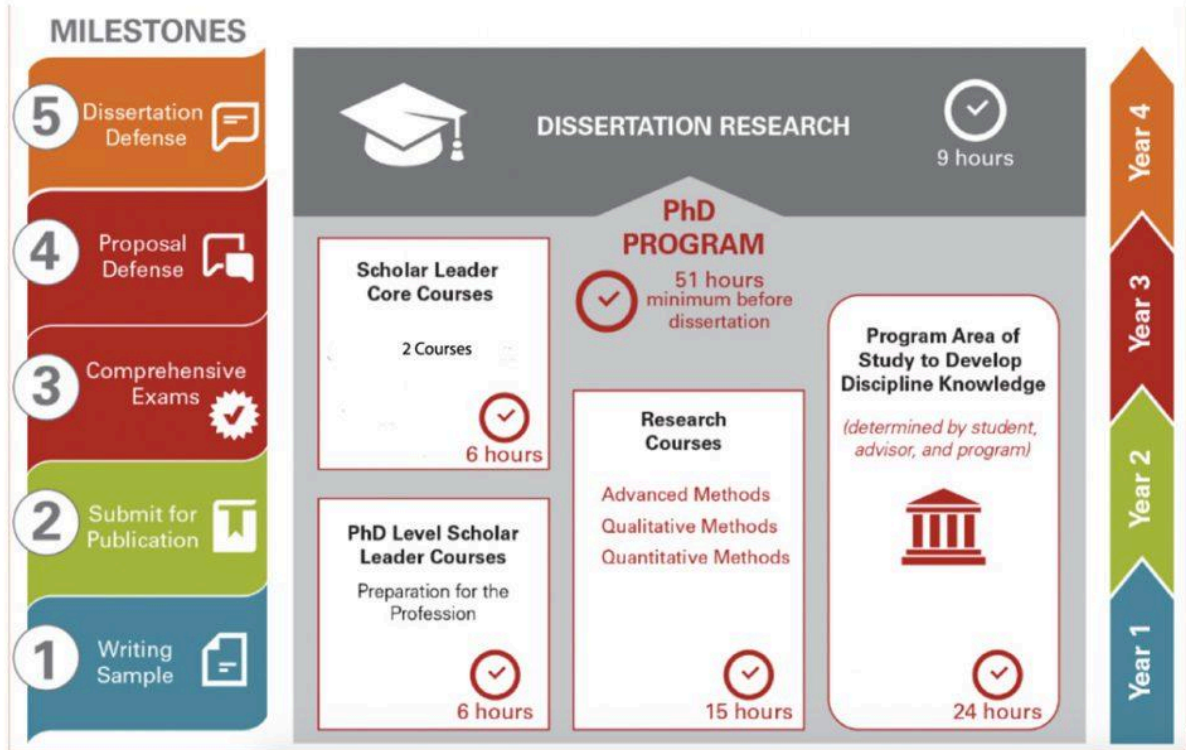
MILESTONES

5 Dissertation Defense

4 Proposal Defense

3 Comprehensive Exams

2 Submit for Publication

1 Writing Sample

DISSERTATION RESEARCH

9 hours

PhD PROGRAM

51 hours minimum before dissertation

Scholar Leader Core Courses

2 Courses

6 hours

PhD Level Scholar Leader Courses

Preparation for the Profession

6 hours

Research Courses

Advanced Methods

Qualitative Methods

Quantitative Methods

15 hours

Program Area of Study to Develop Discipline Knowledge

(determined by student, advisor, and program)

24 hours

Year 4

Year 3

Year 2

Year 1